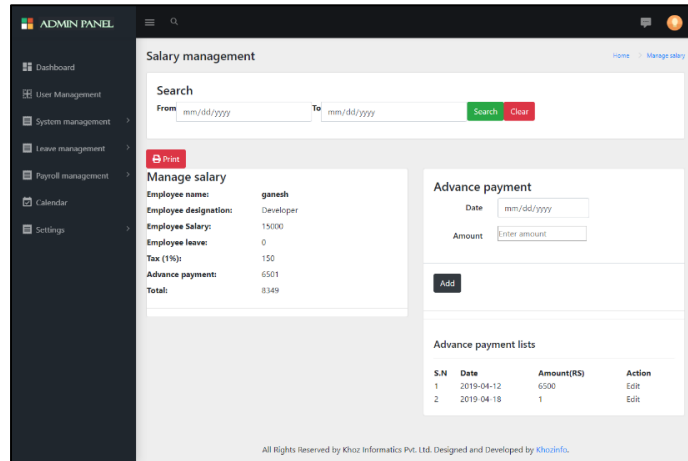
ADMIN PANEL

Dashboard
User Management
System management
Leave management
Payroll management
Calendar
Settings

Salary management

Home > Manage salary

Search

From mm/dd/yyyy To mm/dd/yyyy Search Clear

Print

Manage salary

| | |
|---|---|
| Employee name: | ganesh |
| Employee designation: | Developer |
| Employee Salary: | 15000 |
| Employee leave: | 0 |
| Tax (1%): | 150 |
| Advance payment: | 6501 |
| Total: | 8349 |

Advance payment

Date mm/dd/yyyy

Amount Enter amount

Add

Advance payment lists

| S.N | Date | Amount(RS) | Action |
|---|---|---|---|
| 1 | 2019-04-12 | 6500 | Edit |
| 2 | 2019-04-18 | 1 | Edit |

All Rights Reserved by Khoz Informatics Pvt. Ltd. Designed and Developed by Khozinfo.